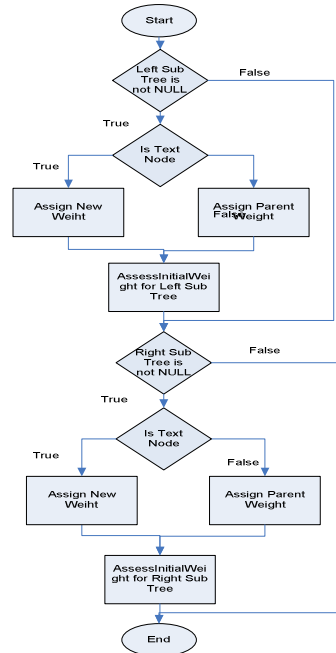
Start

Left Sub Tree is not NULL

False

True

Is Text Node

True

Assign New Weiht

Assign Parent Weight

False

AssessInitialWeight for Left Sub Tree

Right Sub Tree is not NULL

False

True

Is Text Node

True

False

Assign New Weiht

Assign Parent Weight

AssessInitialWeight for Right Sub Tree

End